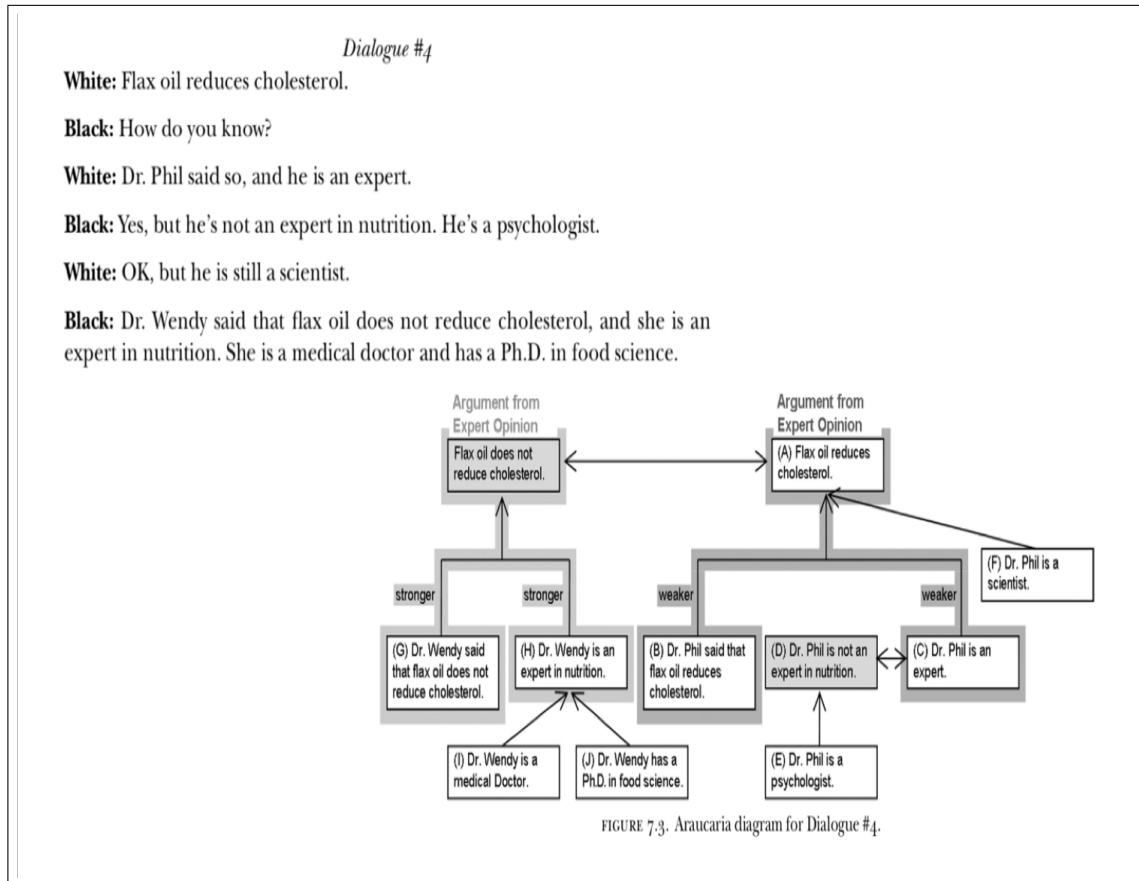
Dialogue #4

White: Flax oil reduces cholesterol.

Black: How do you know?

White: Dr. Phil said so, and he is an expert.

Black: Yes, but he's not an expert in nutrition. He's a psychologist.

White: OK, but he is still a scientist.

Black: Dr. Wendy said that flax oil does not reduce cholesterol, and she is an expert in nutrition. She is a medical doctor and has a Ph.D. in food science.

Argument from Expert Opinion

Flax oil does not reduce cholesterol.

Argument from Expert Opinion

(A) Flax oil reduces cholesterol.

(F) Dr. Phil is a scientist.

stronger

stronger

weaker

weaker

(G) Dr. Wendy said that flax oil does not reduce cholesterol.

(H) Dr. Wendy is an expert in nutrition.

(B) Dr. Phil said that flax oil reduces cholesterol.

(D) Dr. Phil is not an expert in nutrition.

(C) Dr. Phil is an expert.

(I) Dr. Wendy is a medical Doctor.

(J) Dr. Wendy has a Ph.D. in food science.

(E) Dr. Phil is a psychologist.

FIGURE 7.3. Araucaria diagram for Dialogue #4.